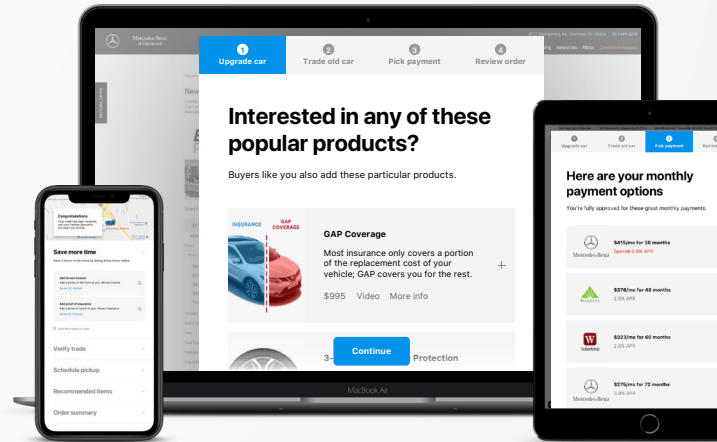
Mercedes-Benz of Cincinnati

1 Upgrade car
2 Trade old car
3 Pick payment
4 Review order

Interested in any of these popular products?

Buyers like you also add these particular products.

INSURANCE
GAP COVERAGE

GAP Coverage

Most insurance only covers a portion of the replacement cost of your vehicle; GAP covers you for the rest.

$995 Video More info

3-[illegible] Protection

Continue

MacBook Air

Congratulations

Save more time

Add driver license

Add proof of insurance

Verify trade

Schedule pickup

Recommended items

Order summary

1 Upgrade car
2 Trade old car
3 Pick payment

Here are your monthly payment options

You're fully approved for these great monthly payments.

Mercedes-Benz
$415/mo for 36 months
Special 0.9% APR

$376/mo for 48 months
2.5% APR

Wells Fargo
$323/mo for 60 months
2.5% APR

Mercedes-Benz
$275/mo for 72 months
3.9% APR